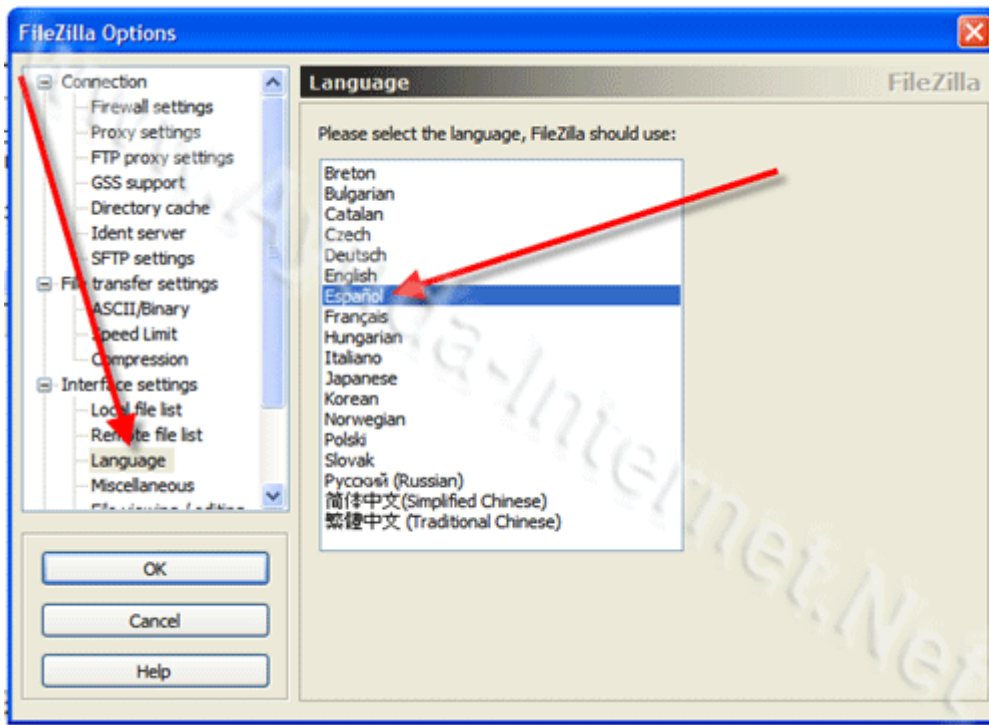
FileZilla Options

Connection
Firewall settings
Proxy settings
FTP proxy settings
GSS support
Directory cache
Ident server
SFTP settings
File transfer settings
ASCII/Binary
Speed Limit
Compression
Interface settings
Local file list
Remote file list
Language
Miscellaneous
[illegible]

OK
Cancel
Help

Language
FileZilla

Please select the language, FileZilla should use:

Breton
Bulgarian
Catalan
Czech
Deutsch
English
Español
Français
Hungarian
Italiano
Japanese
Korean
Norwegian
Polski
Slovak
Pycco͡ий (Russian)
简体中文(Simplified Chinese)
繁體中文 (Traditional Chinese)

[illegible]-Internet.Net